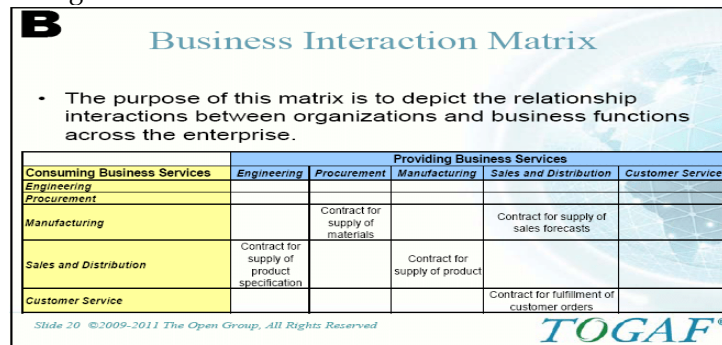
B

Business Interaction Matrix

• The purpose of this matrix is to depict the relationship interactions between organizations and business functions across the enterprise.

| Consuming Business Services | Providing Business Services: Engineering | Procurement | Manufacturing | Sales and Distribution | Customer Service |
|---|---|---|---|---|---|
| Engineering | | | | | |
| Procurement | | | | | |
| Manufacturing | | Contract for supply of materials | | Contract for supply of sales forecasts | |
| Sales and Distribution | Contract for supply of product specification | | Contract for supply of product | | |
| Customer Service | | | | Contract for fulfillment of customer orders | |

Slide 20 ©2009-2011 The Open Group, All Rights Reserved

TOGAF